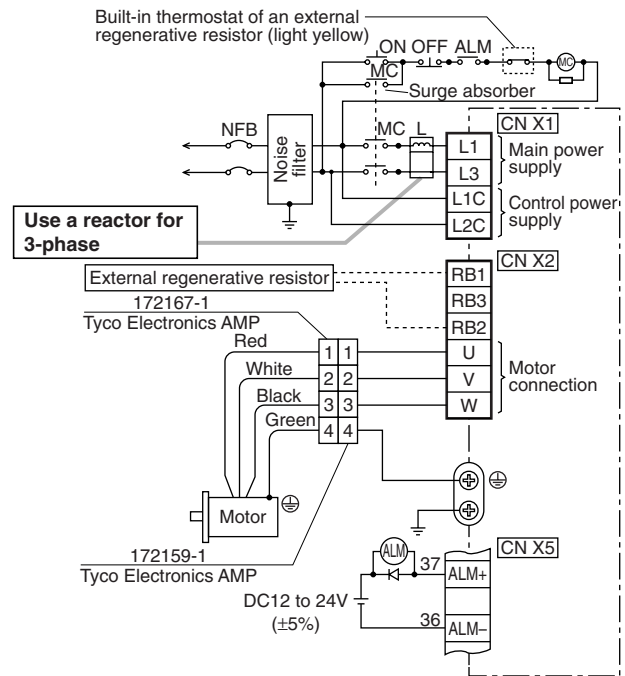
Built-in thermostat of an external regenerative resistor (light yellow)

ON OFF ALM

MC

MC

Surge absorber

CN X1

NFB

Noise filter

MC L

L1

L3

Main power supply

L1C

L2C

Control power supply

Use a reactor for 3-phase

CN X2

External regenerative resistor

RB1

RB3

RB2

172167-1
Tyco Electronics AMP

Red

White

Black

Green

1 1

2 2

3 3

4 4

U

V

W

Motor connection

Motor

172159-1
Tyco Electronics AMP

CN X5

ALM

37

ALM+

DC12 to 24V
(±5%)

36

ALM–